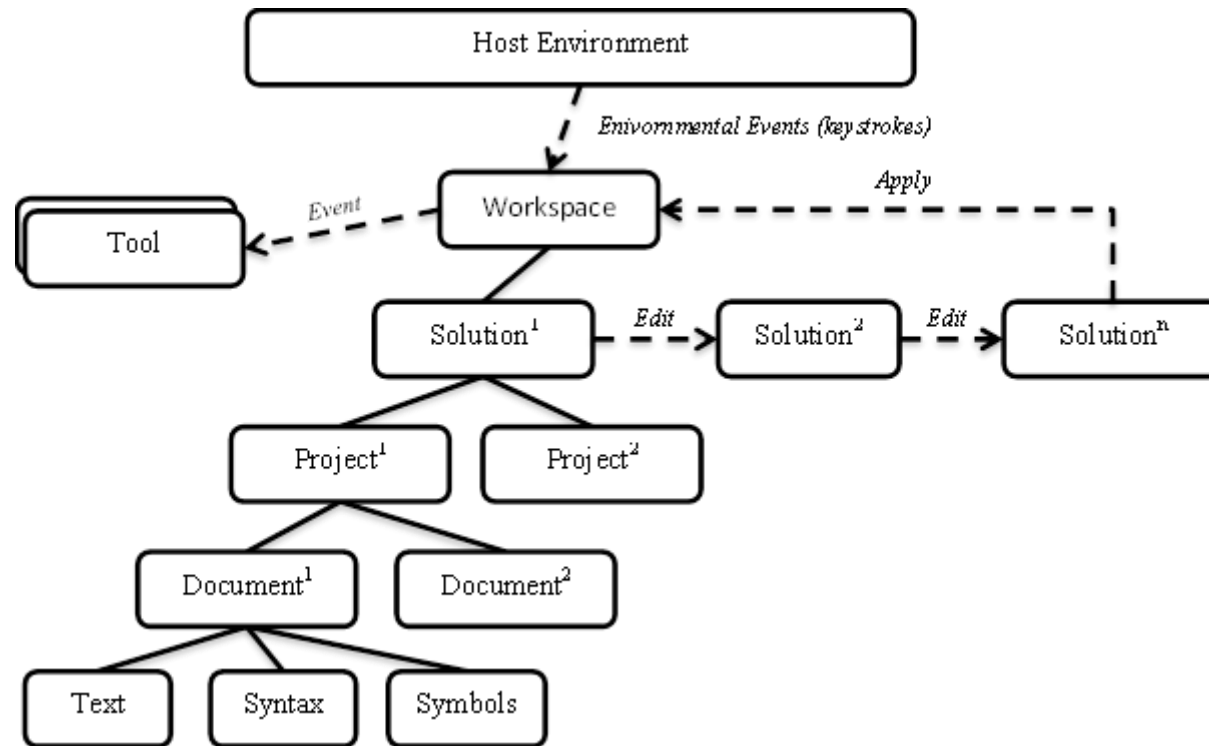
Host Environment

Enivornmental Events (keystrokes)

Apply

Event

Workspace

Tool

Solution$^1$

Edit

Solution$^2$

Edit

Solution$^n$

Project$^1$

Project$^2$

Document$^1$

Document$^2$

Text

Syntax

Symbols